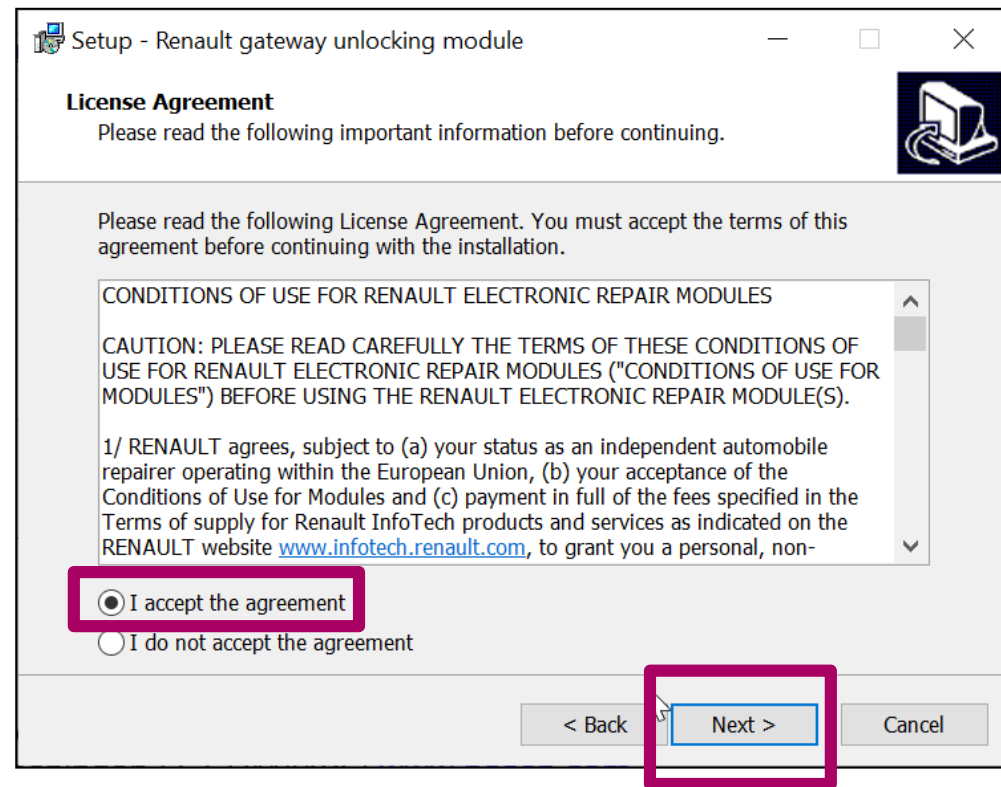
Setup - Renault gateway unlocking module

License Agreement
Please read the following important information before continuing.

Please read the following License Agreement. You must accept the terms of this agreement before continuing with the installation.

CONDITIONS OF USE FOR RENAULT ELECTRONIC REPAIR MODULES

CAUTION: PLEASE READ CAREFULLY THE TERMS OF THESE CONDITIONS OF USE FOR RENAULT ELECTRONIC REPAIR MODULES ("CONDITIONS OF USE FOR MODULES") BEFORE USING THE RENAULT ELECTRONIC REPAIR MODULE(S).

1/ RENAULT agrees, subject to (a) your status as an independent automobile repairer operating within the European Union, (b) your acceptance of the Conditions of Use for Modules and (c) payment in full of the fees specified in the Terms of supply for Renault InfoTech products and services as indicated on the RENAULT website www.infotech.renault.com, to grant you a personal, non-

I accept the agreement
I do not accept the agreement

< Back
Next >
Cancel